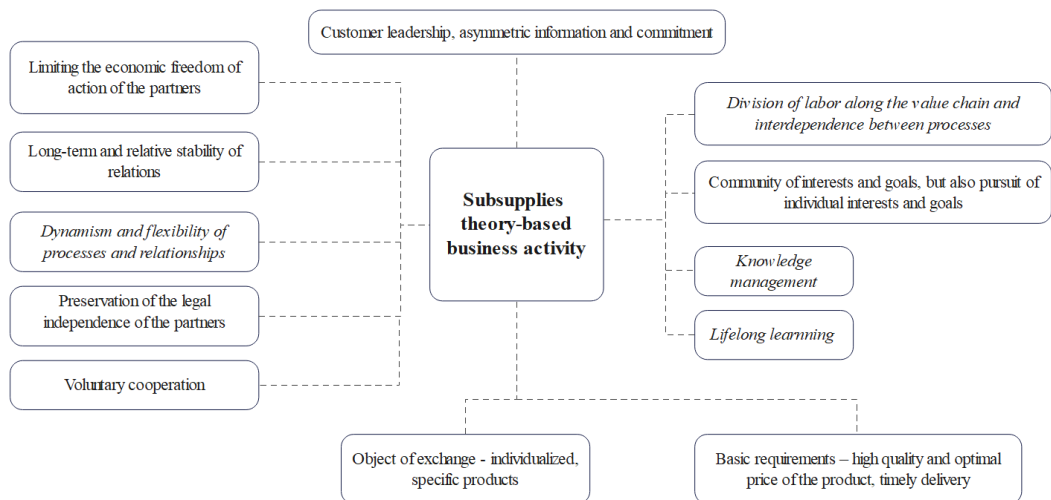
Customer leadership, asymmetric information and commitment

Limiting the economic freedom of action of the partners

Long-term and relative stability of relations

Dynamism and flexibility of processes and relationships

Preservation of the legal independence of the partners

Voluntary cooperation

Subsupplies theory-based business activity

Division of labor along the value chain and interdependence between processes

Community of interests and goals, but also pursuit of individual interests and goals

Knowledge management

Lifelong learning

Object of exchange - individualized, specific products

Basic requirements – high quality and optimal price of the product, timely delivery